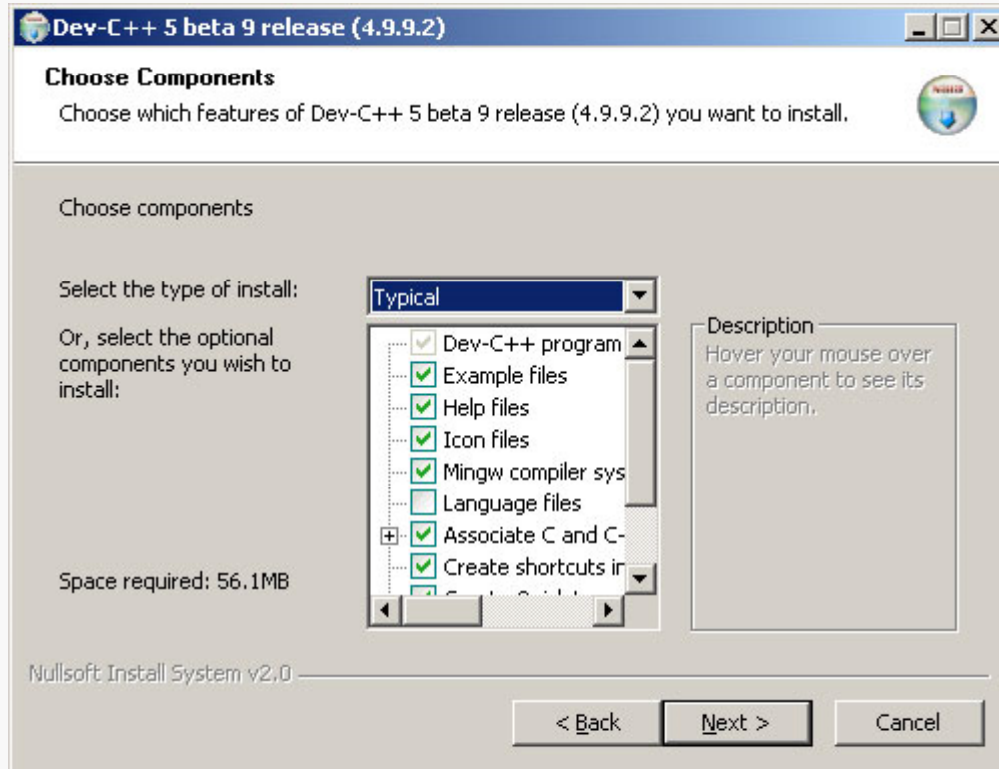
Dev-C++ 5 beta 9 release (4.9.9.2)

Choose Components
Choose which features of Dev-C++ 5 beta 9 release (4.9.9.2) you want to install.

Choose components

Select the type of install:
Typical

Or, select the optional components you wish to install:

Dev-C++ program
Example files
Help files
Icon files
Mingw compiler sys
Language files
Associate C and C-
Create shortcuts ir
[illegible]

Description
Hover your mouse over a component to see its description.

Space required: 56.1MB

Nullsoft Install System v2.0

< Back
Next >
Cancel